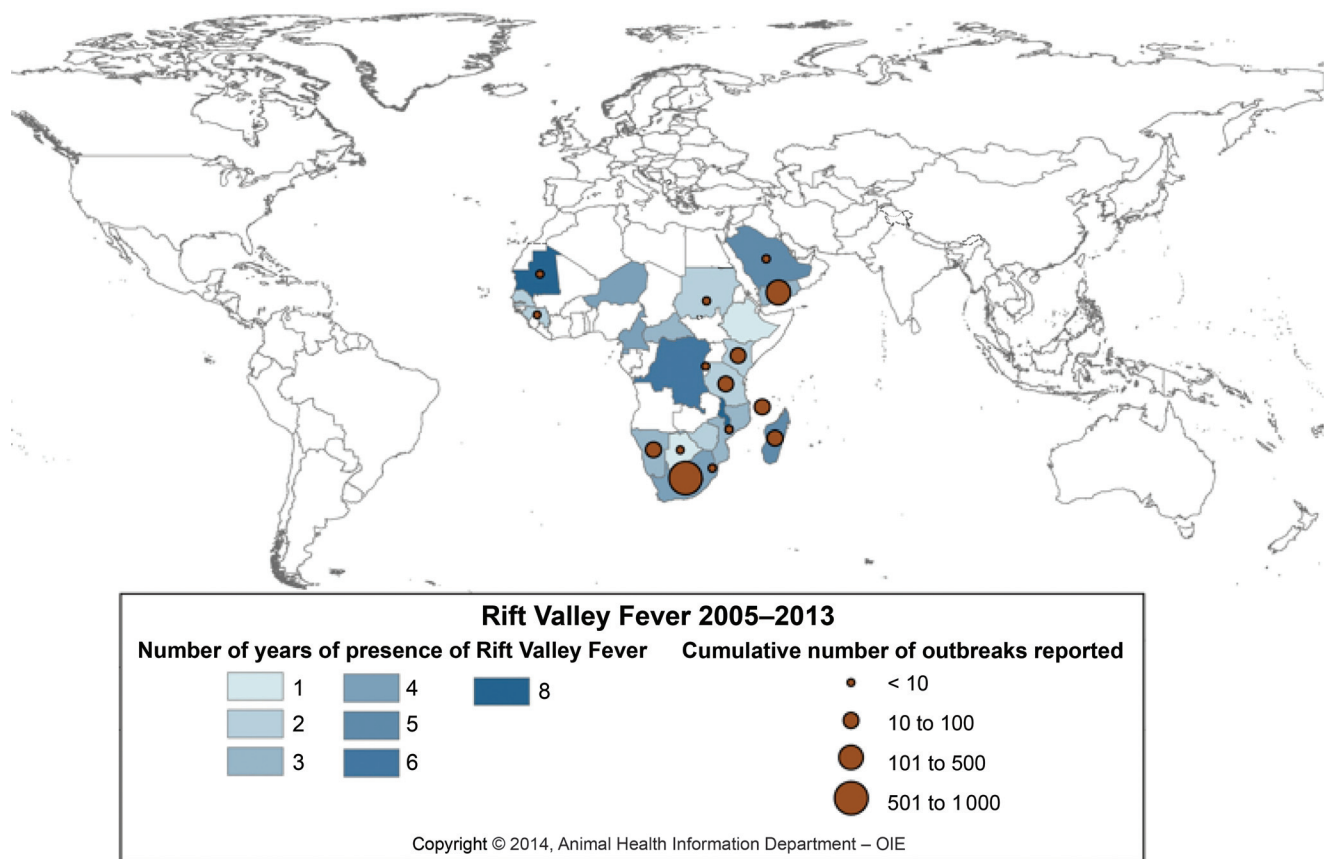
Rift Valley Fever 2005–2013

Number of years of presence of Rift Valley Fever

1
2
3
4
5
6
8

Cumulative number of outbreaks reported

< 10
10 to 100
101 to 500
501 to 1 000

Copyright © 2014, Animal Health Information Department – OIE